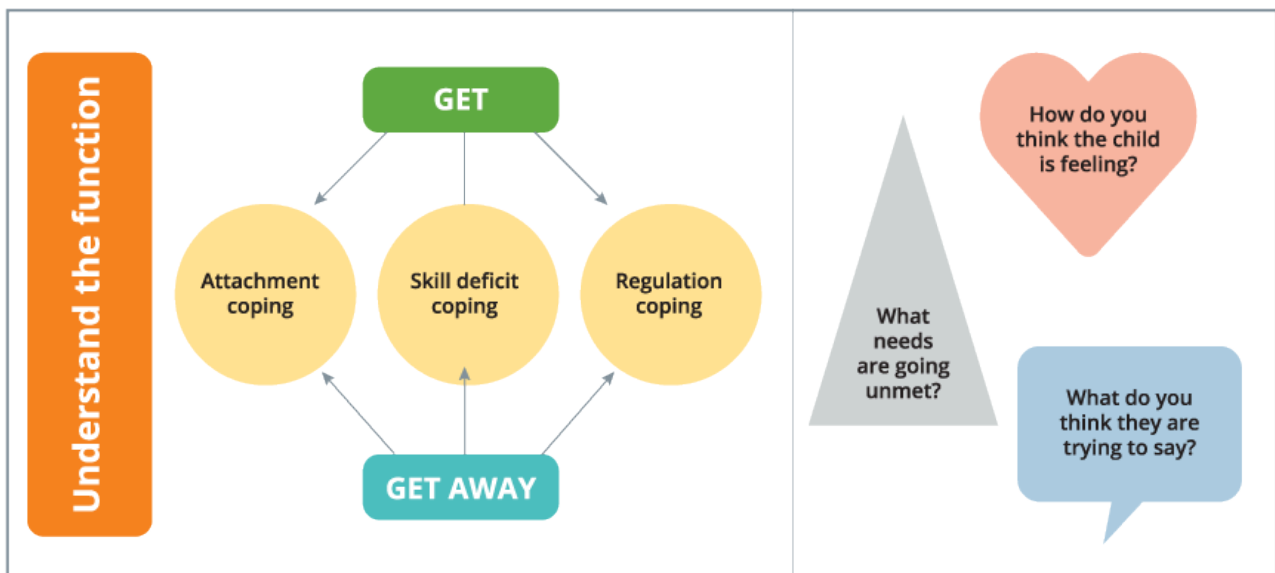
Understand the function

GET

Attachment coping

Skill deficit coping

Regulation coping

GET AWAY

How do you think the child is feeling?

What needs are going unmet?

What do you think they are trying to say?